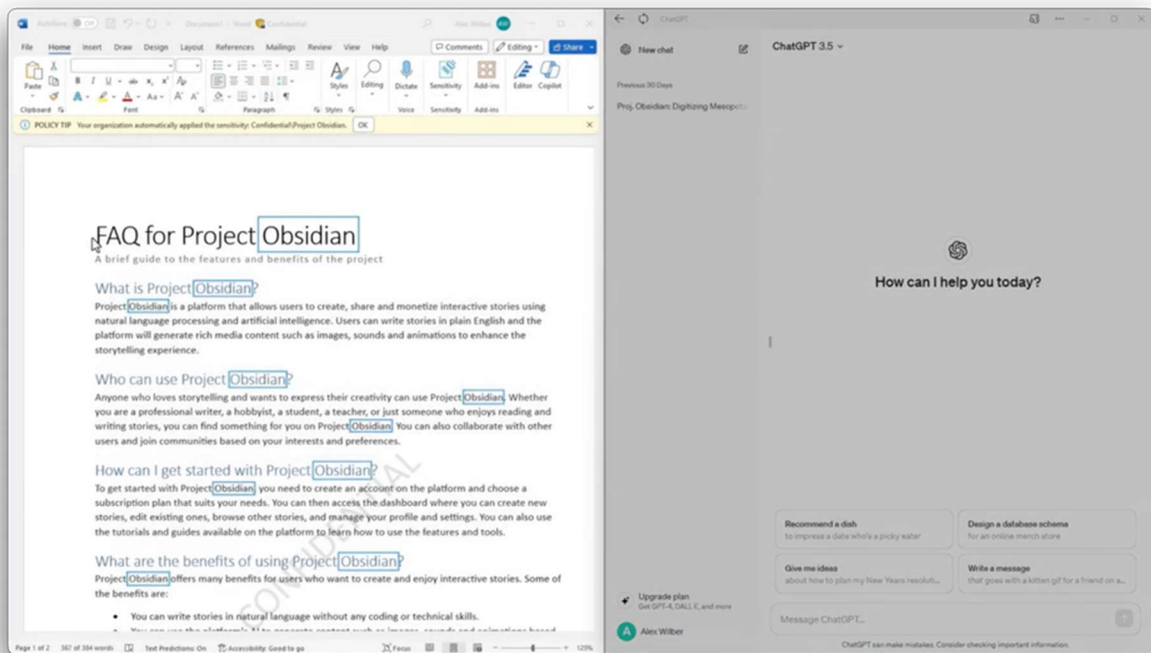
AutoSave Off Document1 - Word Confidential Alex Wilber AW

File Home Insert Draw Design Layout References Mailings Review View Help Comments Editing Share

Paste Clipboard Font Paragraph Styles Styles Editing Dictate Voice Sensitivity Sensitivity Add-ins Add-ins Editor Copilot

POLICY TIP Your organization automatically applied the sensitivity: Confidential\Project Obsidian. OK

FAQ for Project Obsidian

A brief guide to the features and benefits of the project

What is Project Obsidian?

Project Obsidian is a platform that allows users to create, share and monetize interactive stories using natural language processing and artificial intelligence. Users can write stories in plain English and the platform will generate rich media content such as images, sounds and animations to enhance the storytelling experience.

Who can use Project Obsidian?

Anyone who loves storytelling and wants to express their creativity can use Project Obsidian. Whether you are a professional writer, a hobbyist, a student, a teacher, or just someone who enjoys reading and writing stories, you can find something for you on Project Obsidian. You can also collaborate with other users and join communities based on your interests and preferences.

How can I get started with Project Obsidian?

To get started with Project Obsidian, you need to create an account on the platform and choose a subscription plan that suits your needs. You can then access the dashboard where you can create new stories, edit existing ones, browse other stories, and manage your profile and settings. You can also use the tutorials and guides available on the platform to learn how to use the features and tools.

What are the benefits of using Project Obsidian?

Project Obsidian offers many benefits for users who want to create and enjoy interactive stories. Some of the benefits are:

• You can write stories in natural language without any coding or technical skills.

• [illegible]

CONFIDENTIAL

Page 1 of 2 367 of 384 words Text Predictions: On Accessibility: Good to go Focus 129%

ChatGPT

New chat

Previous 30 Days

Proj. Obsidian: Digitizing Mesopota

ChatGPT 3.5

How can I help you today?

Recommend a dish
to impress a date who's a picky eater

Design a database schema
for an online merch store

Give me ideas
about how to plan my New Years resoluti...

Write a message
that goes with a kitten gif for a friend on a...

Upgrade plan
Get GPT-4, DALL·E, and more

Alex Wilber

Message ChatGPT...

ChatGPT can make mistakes. Consider checking important information.